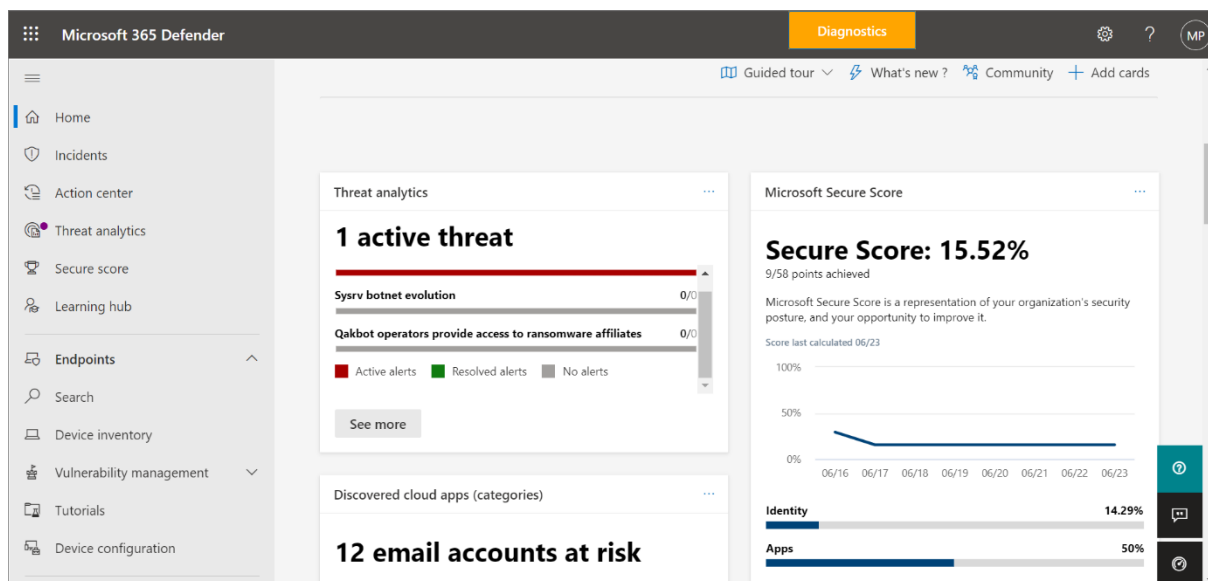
Microsoft 365 Defender

Diagnostics

MP

Guided tour What's new ? Community Add cards

Home
Incidents
Action center
Threat analytics
Secure score
Learning hub

Endpoints
Search
Device inventory
Vulnerability management
Tutorials
Device configuration

Threat analytics ···

1 active threat

Sysrv botnet evolution 0/0

Qakbot operators provide access to ransomware affiliates 0/0

Active alerts Resolved alerts No alerts

See more

Microsoft Secure Score ···

Secure Score: 15.52%

9/58 points achieved

Microsoft Secure Score is a representation of your organization's security posture, and your opportunity to improve it.

Score last calculated 06/23

100%
50%
0%

06/16 06/17 06/18 06/19 06/20 06/21 06/22 06/23

Identity 14.29%

Apps 50%

Discovered cloud apps (categories) ···

12 email accounts at risk